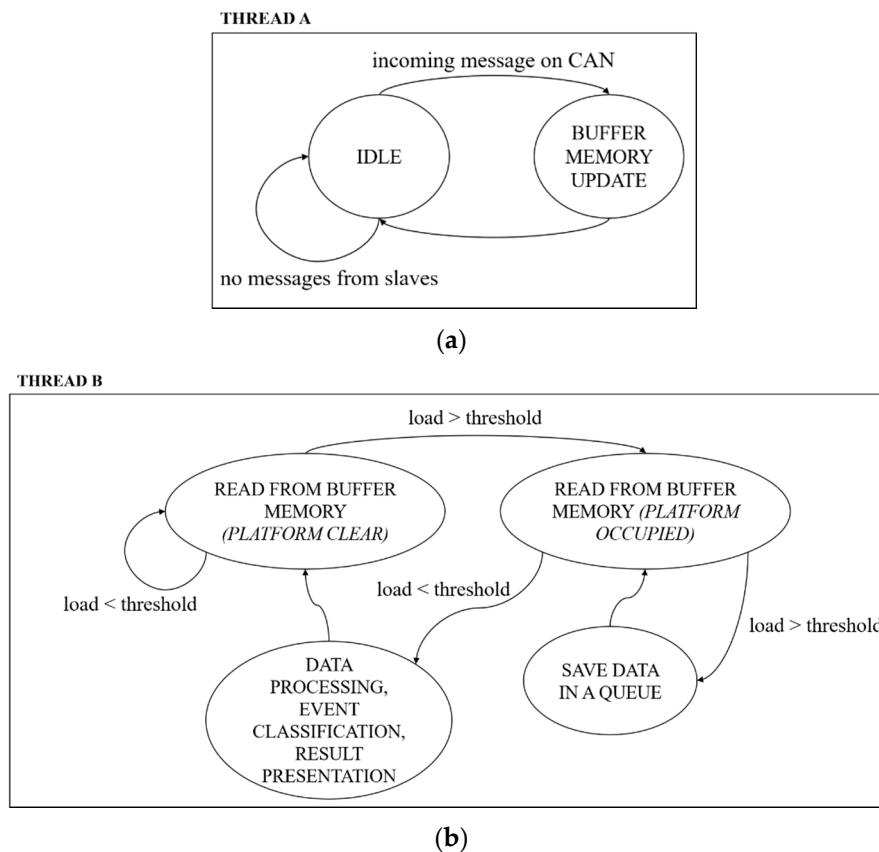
THREAD A

incoming message on CAN

IDLE

BUFFER MEMORY UPDATE

no messages from slaves

(a)

THREAD B

load > threshold

READ FROM BUFFER MEMORY (PLATFORM CLEAR)

READ FROM BUFFER MEMORY (PLATFORM OCCUPIED)

load < threshold

load < threshold

load > threshold

DATA PROCESSING, EVENT CLASSIFICATION, RESULT PRESENTATION

SAVE DATA IN A QUEUE

(b)